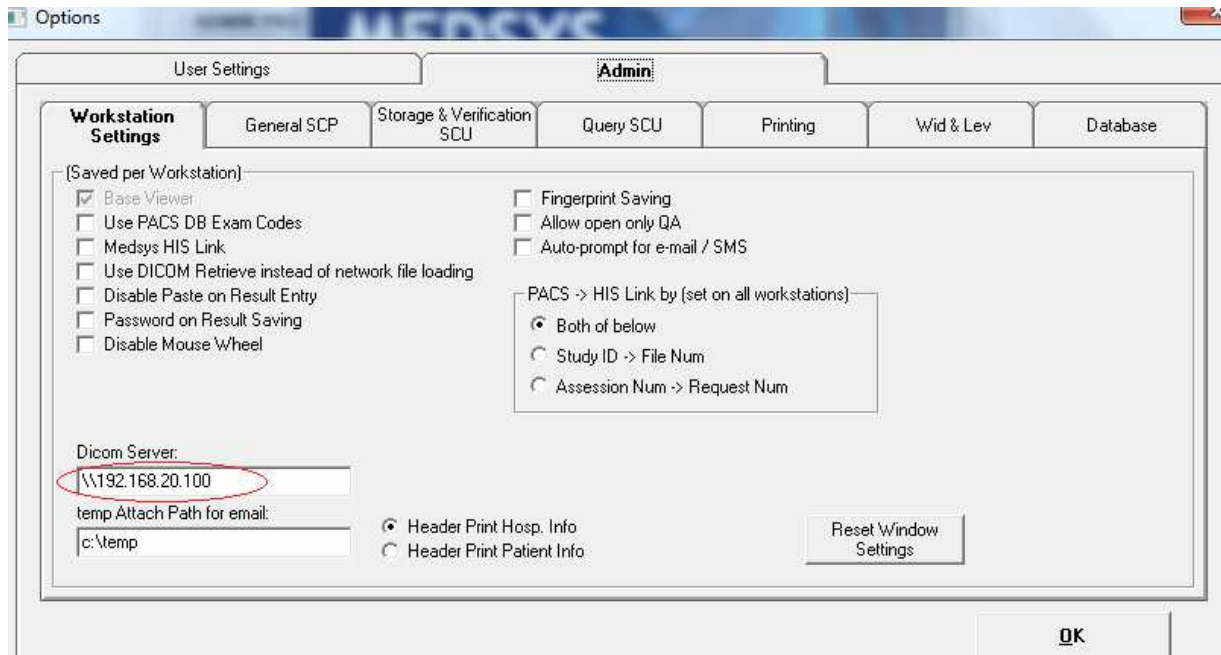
Options

MEDSYS

User Settings

Admin

Workstation Settings

General SCP

Storage & Verification SCU

Query SCU

Printing

Wid & Lev

Database

(Saved per Workstation)

Base Viewer

Use PACS DB Exam Codes

Medsys HIS Link

Use DICOM Retrieve instead of network file loading

Disable Paste on Result Entry

Password on Result Saving

Disable Mouse Wheel

Fingerprint Saving

Allow open only QA

Auto-prompt for e-mail / SMS

PACS -> HIS Link by (set on all workstations)

Both of below

Study ID -> File Num

Assession Num -> Request Num

Dicom Server:

\\192.168.20.100

temp Attach Path for email:

c:\temp

Header Print Hosp. Info

Header Print Patient Info

Reset Window Settings

OK